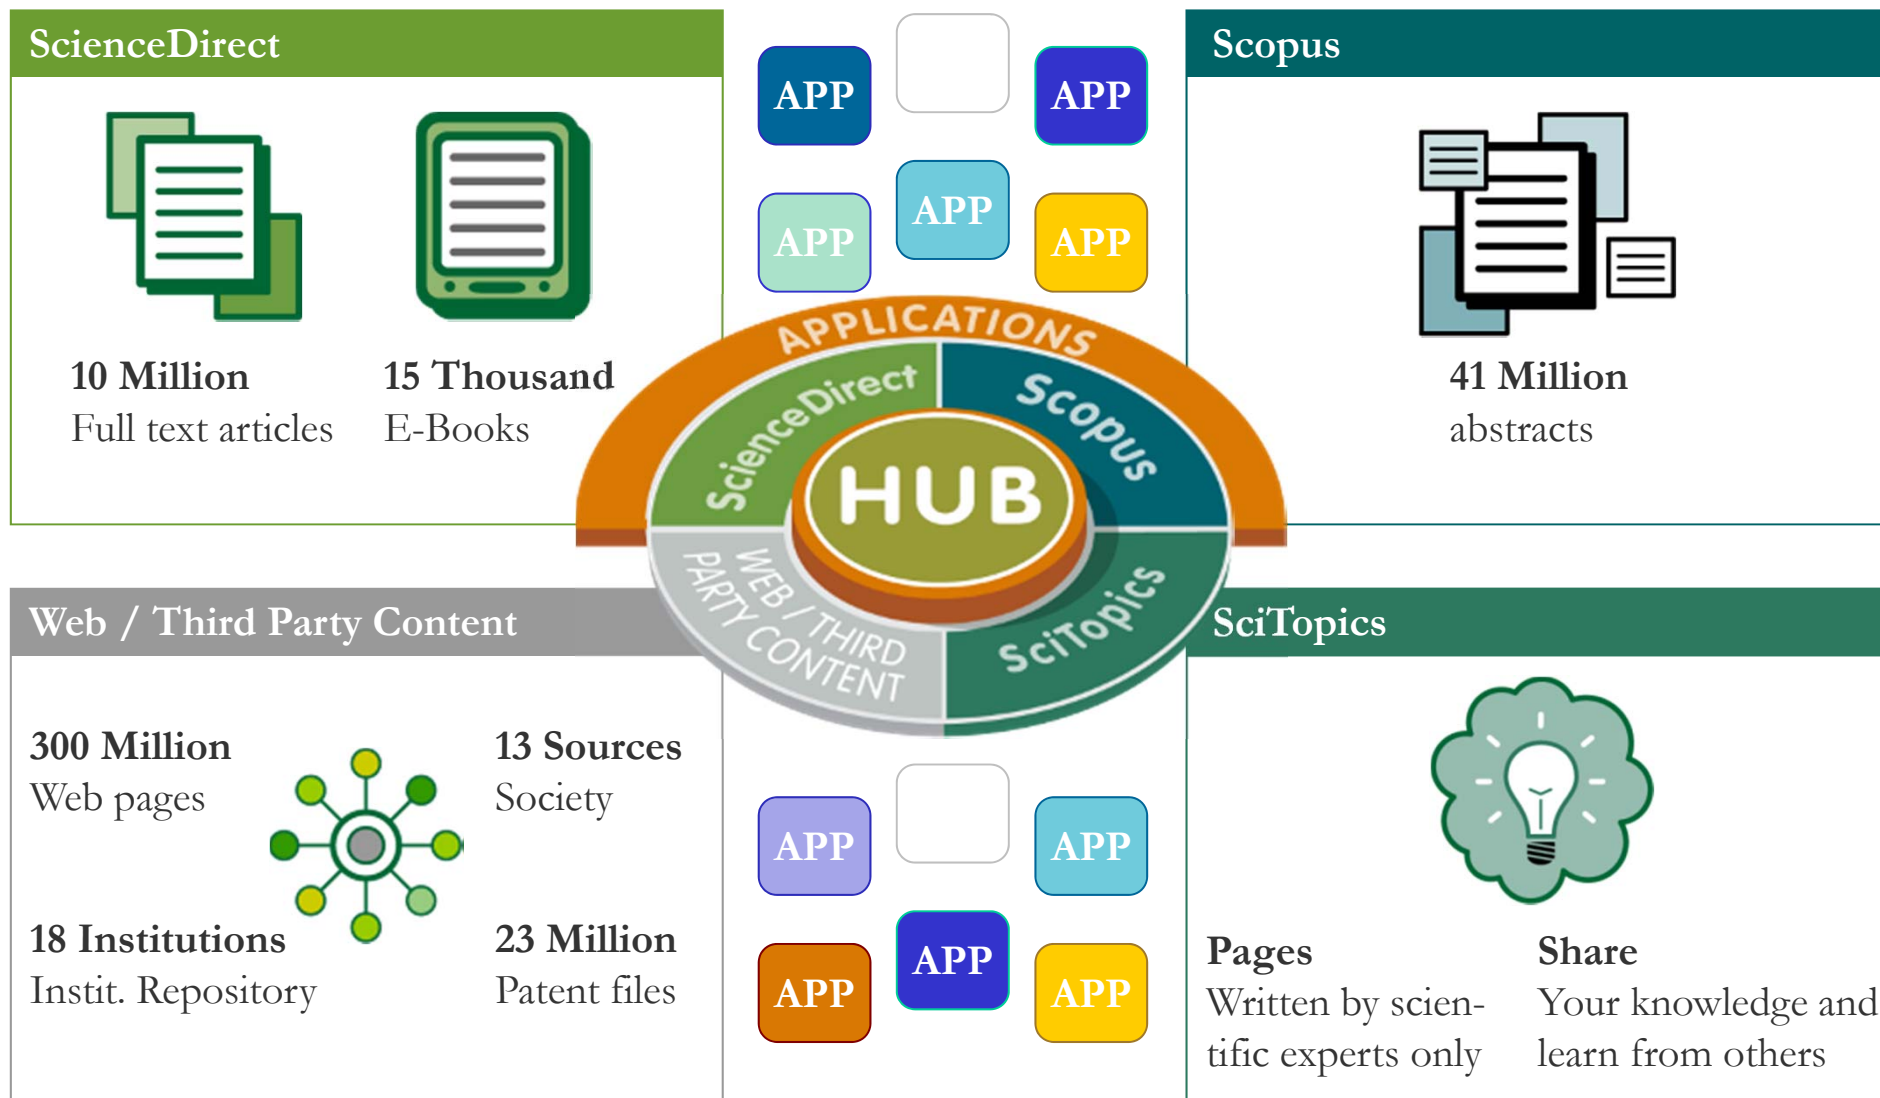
ScienceDirect

10 Million
Full text articles

15 Thousand
E-Books

APP APP
APP APP APP

Scopus

41 Million
abstracts

APPLICATIONS
ScienceDirect
Scopus
HUB
WEB / THIRD PARTY CONTENT
SciTopics

Web / Third Party Content

300 Million
Web pages

13 Sources
Society

18 Institutions
Instit. Repository

23 Million
Patent files

APP APP
APP APP APP

SciTopics

Pages
Written by scientific experts only

Share
Your knowledge and learn from others